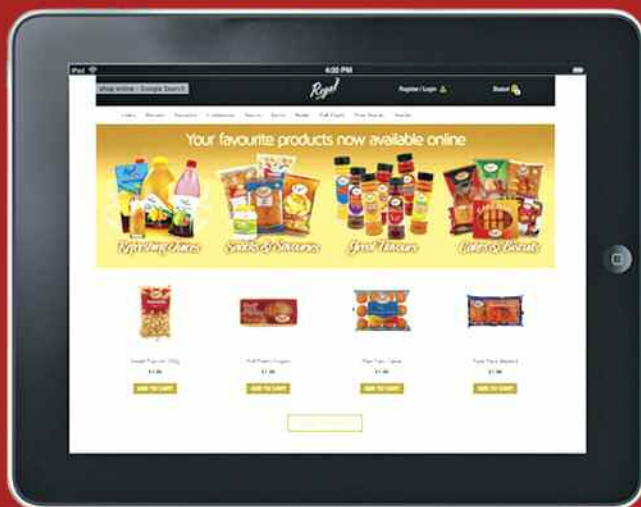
iPad
4:20 PM
shop online : Google Search
Regal
Register / Login
Basket

Your favourite products now available online

Refreshing Choices
Snacks & Savouries
Great Flavours
Cakes & Biscuits

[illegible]
£1.99
ADD TO CART

Puff Pastry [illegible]
£1.99
ADD TO CART

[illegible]
£1.99
ADD TO CART

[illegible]
£1.99
ADD TO CART